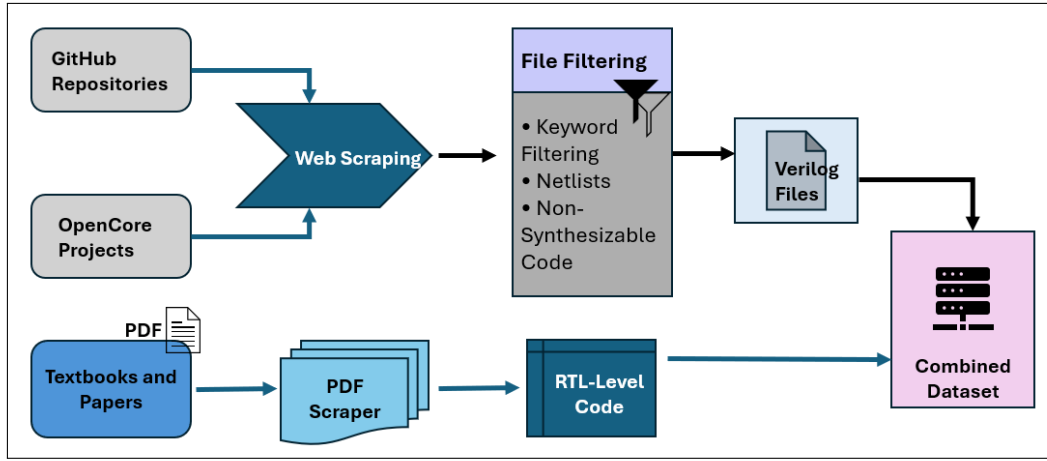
GitHub Repositories

OpenCore Projects

Web Scraping

File Filtering

• Keyword Filtering
• Netlists
• Non-Synthesizable Code

Verilog Files

Combined Dataset

PDF

Textbooks and Papers

PDF Scraper

RTL-Level Code